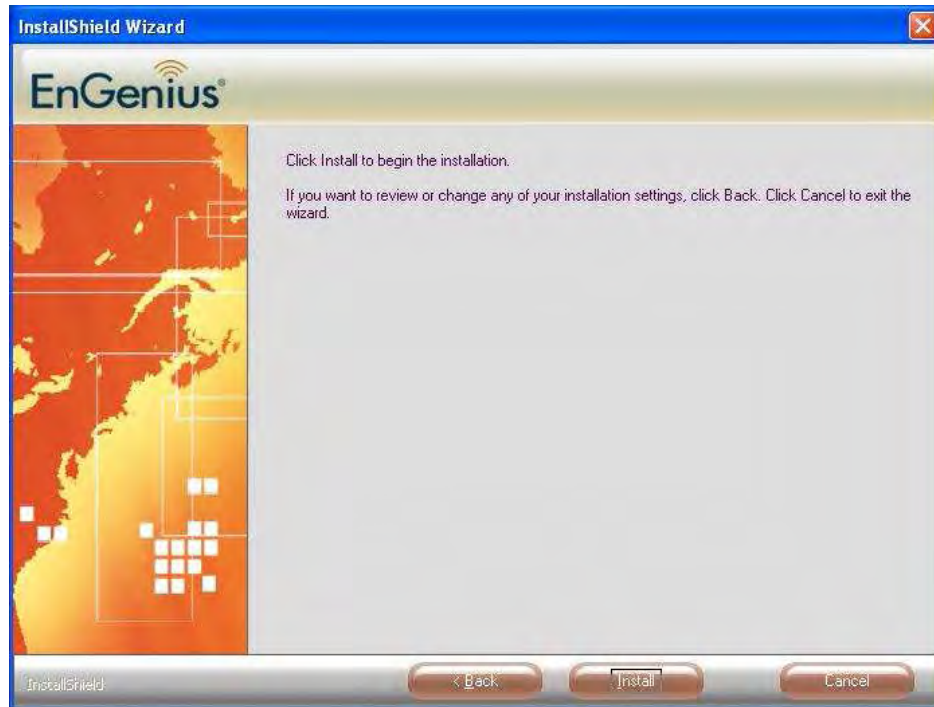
InstallShield Wizard

EnGenius

Click Install to begin the installation.

If you want to review or change any of your installation settings, click Back. Click Cancel to exit the wizard.

InstallShield

< Back

Install

Cancel